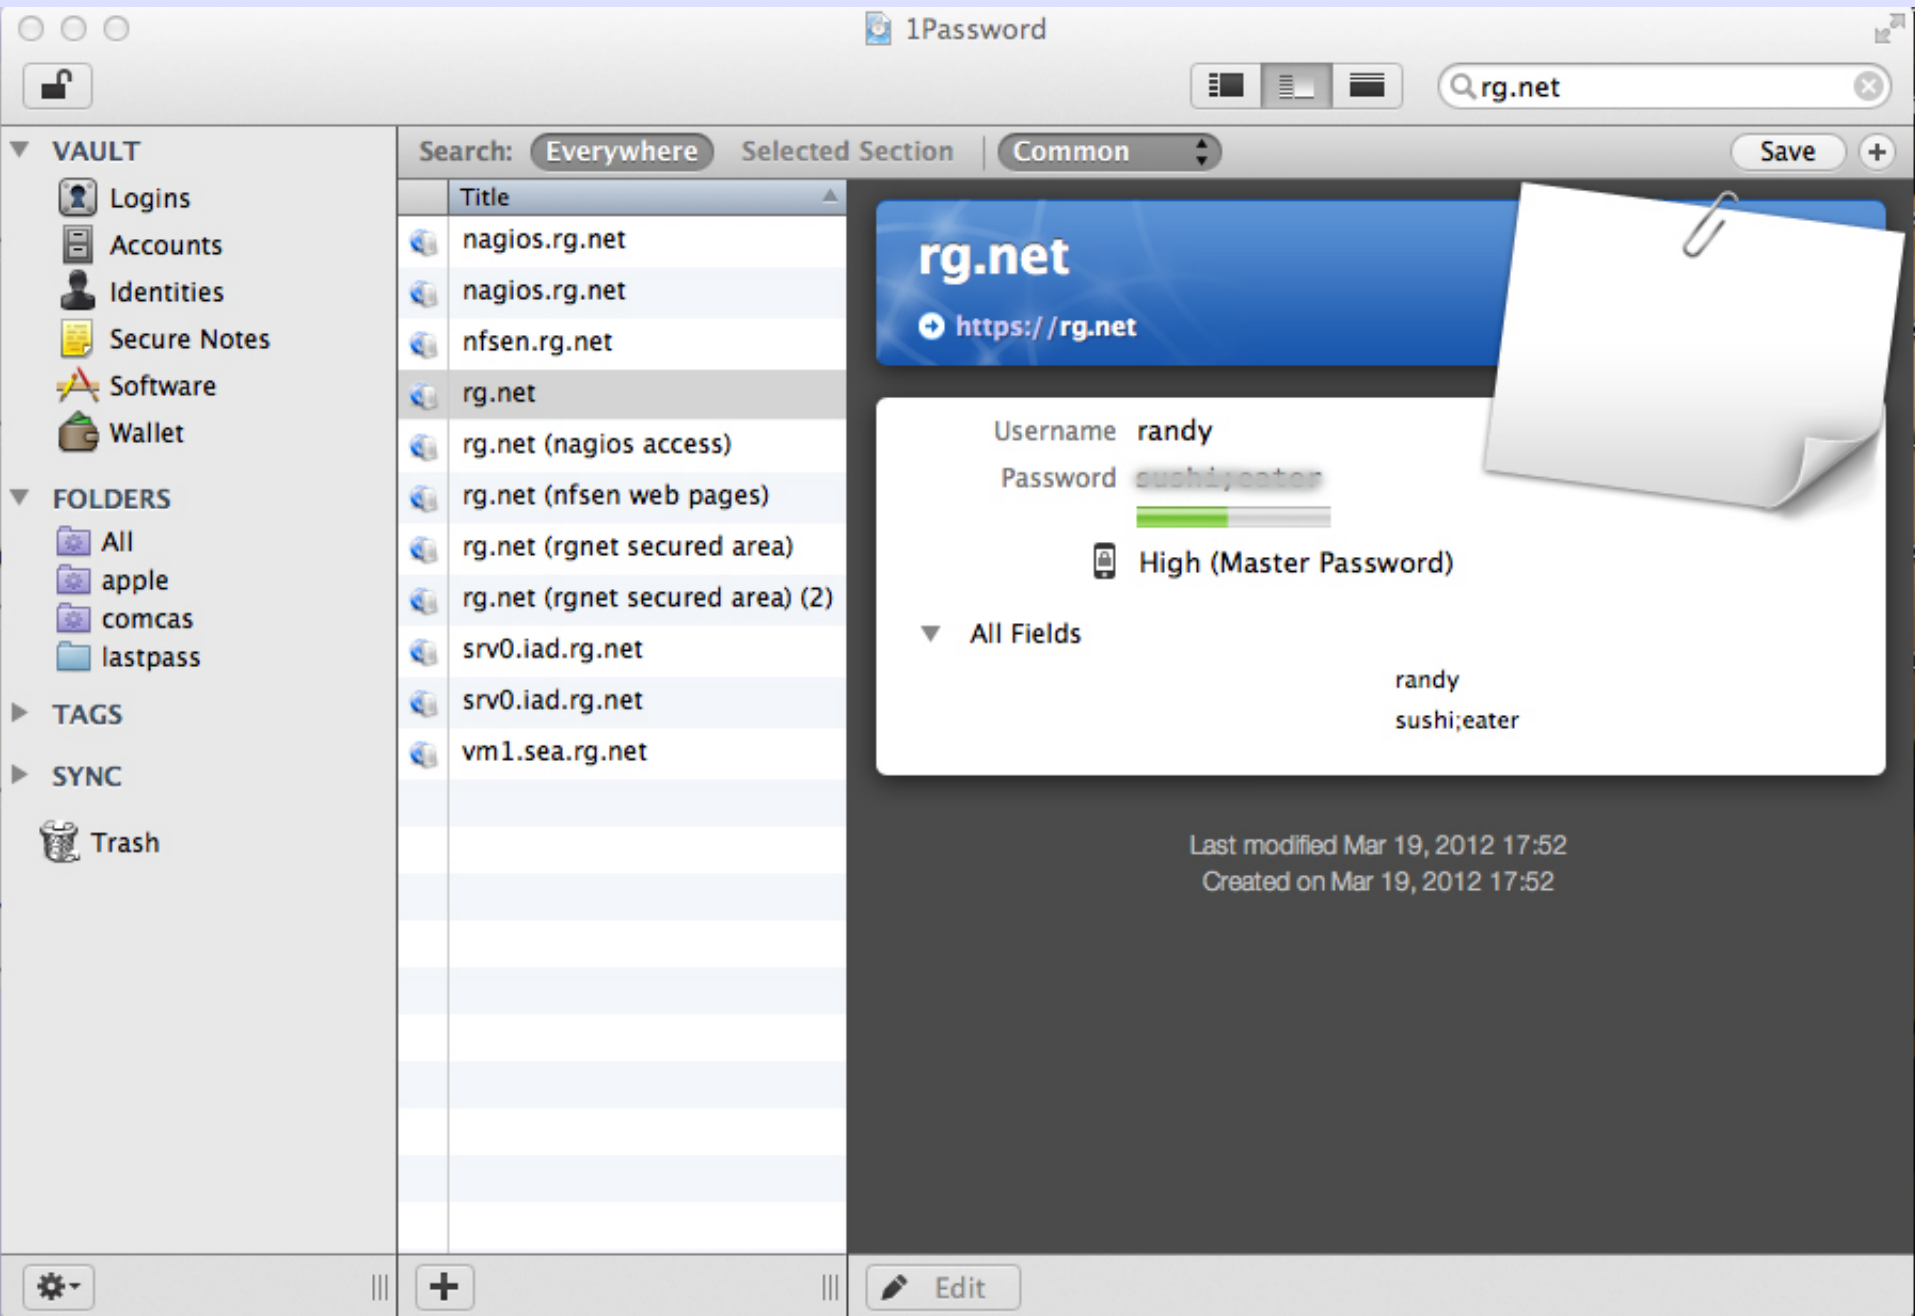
1Password

rg.net

VAULT
Logins
Accounts
Identities
Secure Notes
Software
Wallet

FOLDERS
All
apple
comcas
lastpass

TAGS

SYNC

Trash

Search: Everywhere Selected Section Common Save +

Title
nagios.rg.net
nagios.rg.net
nfsen.rg.net
rg.net
rg.net (nagios access)
rg.net (nfsen web pages)
rg.net (rgnet secured area)
rg.net (rgnet secured area) (2)
srv0.iad.rg.net
srv0.iad.rg.net
vm1.sea.rg.net

rg.net
https://rg.net

Username randy
Password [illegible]
High (Master Password)

All Fields
randy
sushi;eater

Last modified Mar 19, 2012 17:52
Created on Mar 19, 2012 17:52

+
Edit